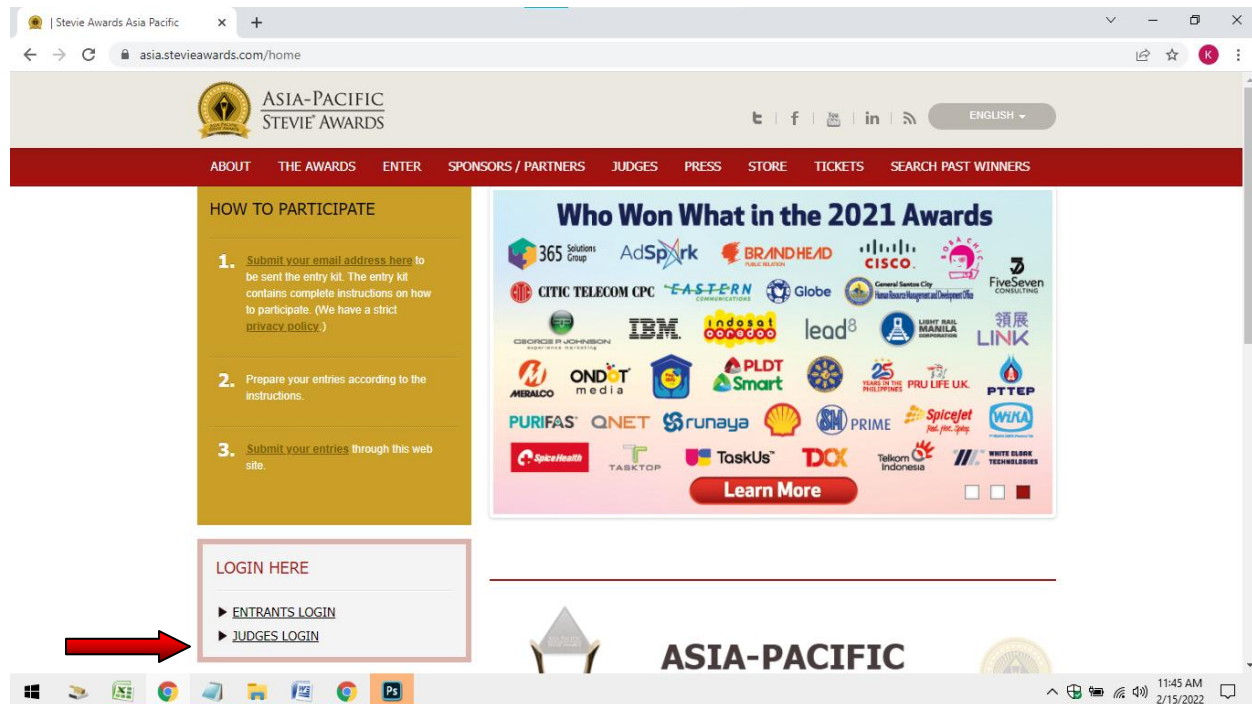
| Stevie Awards Asia Pacific × +

asia.stevieawards.com/home

ASIA-PACIFIC STEVIE® AWARDS

ENGLISH

ABOUT THE AWARDS ENTER SPONSORS / PARTNERS JUDGES PRESS STORE TICKETS SEARCH PAST WINNERS

HOW TO PARTICIPATE

1. Submit your email address here to be sent the entry kit. The entry kit contains complete instructions on how to participate. (We have a strict privacy policy.)

2. Prepare your entries according to the instructions.

3. Submit your entries through this web site.

Who Won What in the 2021 Awards

365 Solutions Group AdSpark BRANDHEAD PUBLIC RELATION CISCO FiveSeven CONSULTING CITIC TELECOM CPC EASTERN COMMUNICATIONS Globe General Santos City Human Resource Management and Development Office GEORGE P. JOHNSON experience marketing IBM indosat ooredoo lead⁸ LIGHT RAIL MANILA CORPORATION 領展 LINK MERALCO ONDOT media PLDT Smart 25 YEARS IN THE PHILIPPINES PRU LIFE U.K. PTTEP PURIFAS QNET runaya SM PRIME SpiceJet WIKA SpiceHealth TASKTOP TaskUs TDCX Telkom Indonesia WHITE CLOAK TECHNOLOGIES

Learn More

LOGIN HERE

▶ ENTRANTS LOGIN
▶ JUDGES LOGIN

ASIA-PACIFIC

11:45 AM 2/15/2022